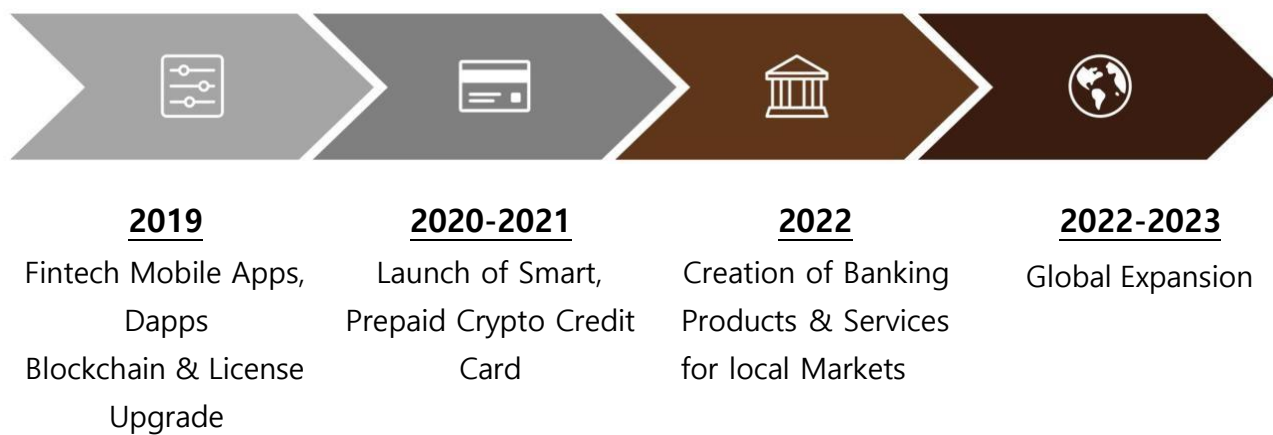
2019
Fintech Mobile Apps, Dapps
Blockchain & License Upgrade

2020-2021
Launch of Smart, Prepaid Crypto Credit Card

2022
Creation of Banking Products & Services for local Markets

2022-2023
Global Expansion